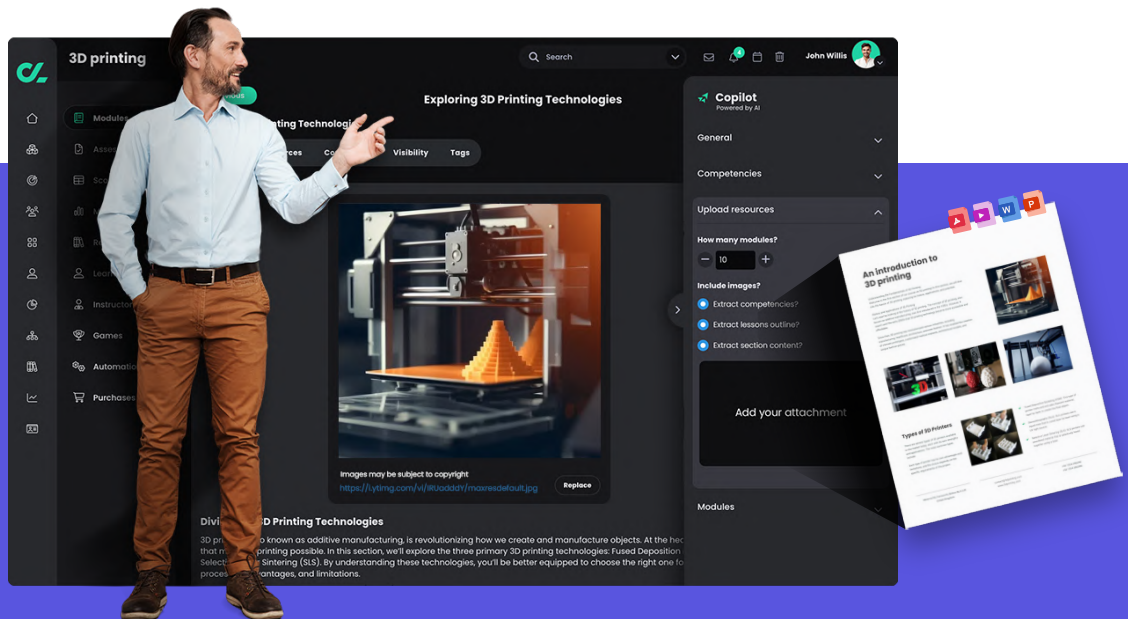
3D printing

Search

John Willis

Modules
Asse
Soc
Instructo
Games
Automa
Purchases

Exploring 3D Printing Technologies

ting Technologie

rces Co Visibility Tags

Images may be subject to copyright
https://i.ytimg.com/vi/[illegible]/maxresdefault.jpg
Replace

Divi 3D Printing Technologies

3D pri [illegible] known as additive manufacturing, is revolutionizing how we create and manufacture objects. At the hea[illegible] that m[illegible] printing possible. In this section, we'll explore the three primary 3D printing technologies: Fused Depositio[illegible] Select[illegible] Sintering (SLS). By understanding these technologies, you'll be better equipped to choose the right one fo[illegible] proce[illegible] vantages, and limitations.

Copilot
Powered by AI

General

Competencies

Upload resources

How many modules?

10

Include images?

Extract competencies?

Extract lessons outline?

Extract section content?

Add your attachment

Modules

An introduction to 3D printing

Types of 3D Printers